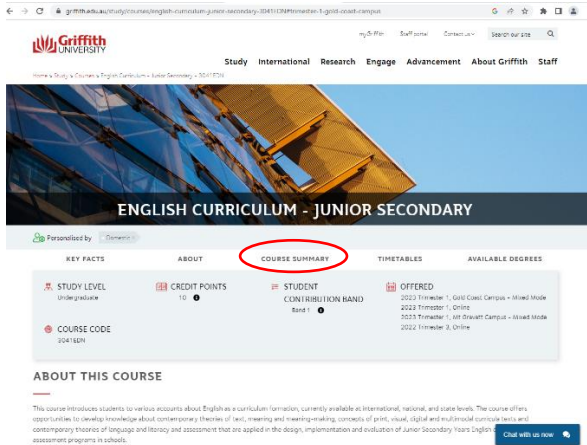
griffith.edu.au/study/courses/english-curriculum-junior-secondary-3041EDN?term=trimester-1-gold-coast-campus

Griffith UNIVERSITY

myGriffith Staff portal Contact us Search our site

Study International Research Engage Advancement About Griffith Staff

Home > Study > Courses > English Curriculum - Junior Secondary - 3041EDN

ENGLISH CURRICULUM - JUNIOR SECONDARY

Personalised by Generic

KEY FACTS ABOUT COURSE SUMMARY TIMETABLES AVAILABLE DEGREES

STUDY LEVEL
Undergraduate

CREDIT POINTS
10

STUDENT CONTRIBUTION BAND
Band 1

OFFERED
2023 Trimester 1, Gold Coast Campus - Mixed Mode
2023 Trimester 1, Online
2023 Trimester 1, Mt Gravatt Campus - Mixed Mode
2022 Trimester 3, Online

COURSE CODE
3041EDN

ABOUT THIS COURSE

This course introduces students to various accounts about English as a curriculum formation, currently available at international, national, and state levels. The course offers opportunities to develop knowledge about contemporary theories of text, meaning and meaning-making, concepts of print, visual, digital and multimodal curricula texts and contemporary theories of language and literacy and assessment that are applied in the design, implementation and evaluation of Junior Secondary Years English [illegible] assessment programs in schools.

Chat with us now